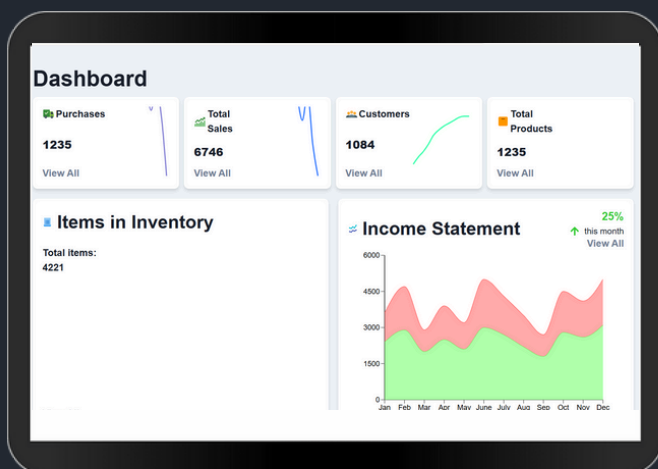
Dashboard

Purchases
1235
View All

Total Sales
6746
View All

Customers
1084
View All

Total Products
1235
View All

Items in Inventory

Total items:
4221

Income Statement

25%
this month
View All

6000
4500
3000
1500
0

Jan Feb Mar Apr May June July Aug Sep Oct Nov Dec